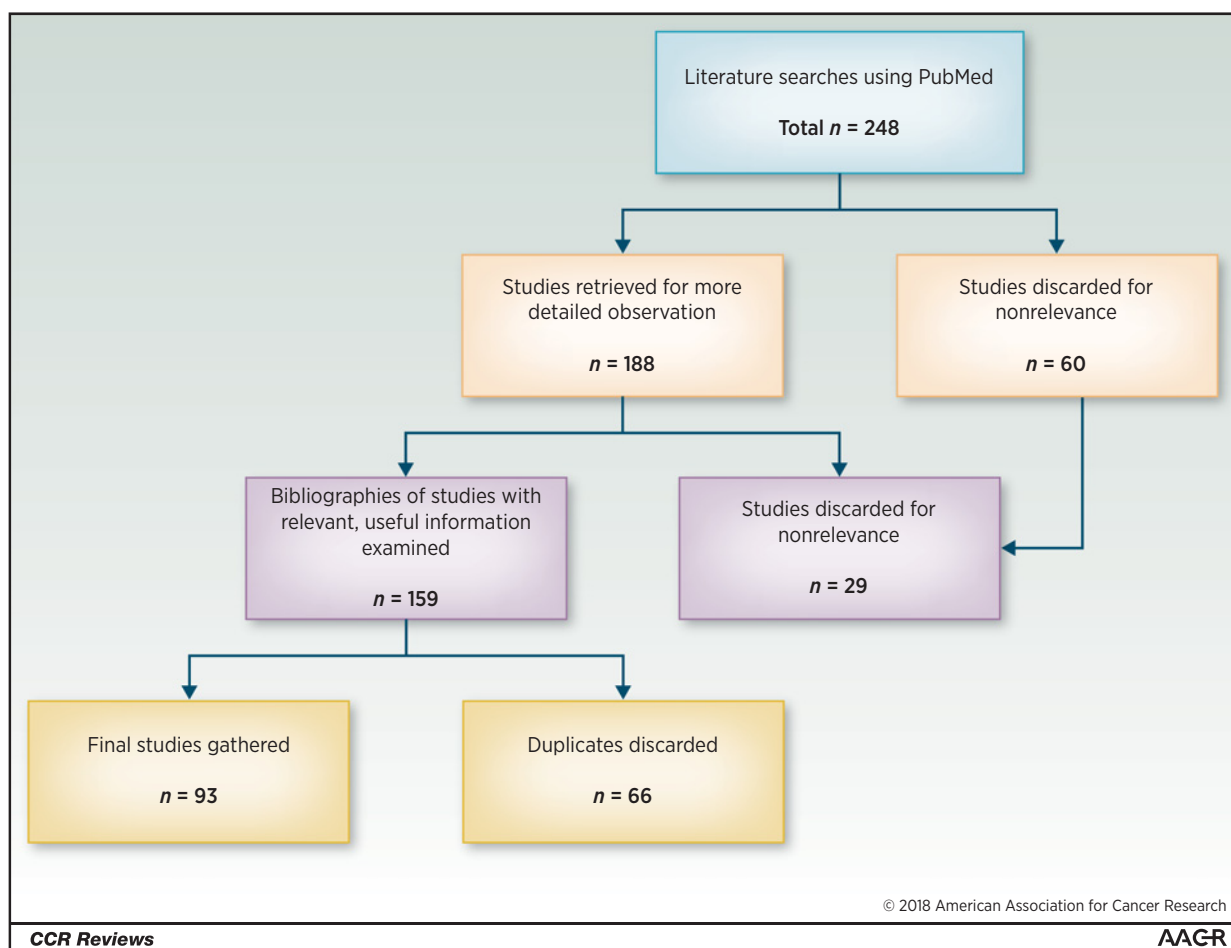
Literature searches using PubMed

Total $n$ = 248

Studies retrieved for more detailed observation

$n$ = 188

Studies discarded for nonrelevance

$n$ = 60

Bibliographies of studies with relevant, useful information examined

$n$ = 159

Studies discarded for nonrelevance

$n$ = 29

Final studies gathered

$n$ = 93

Duplicates discarded

$n$ = 66

© 2018 American Association for Cancer Research

CCR Reviews

AACR